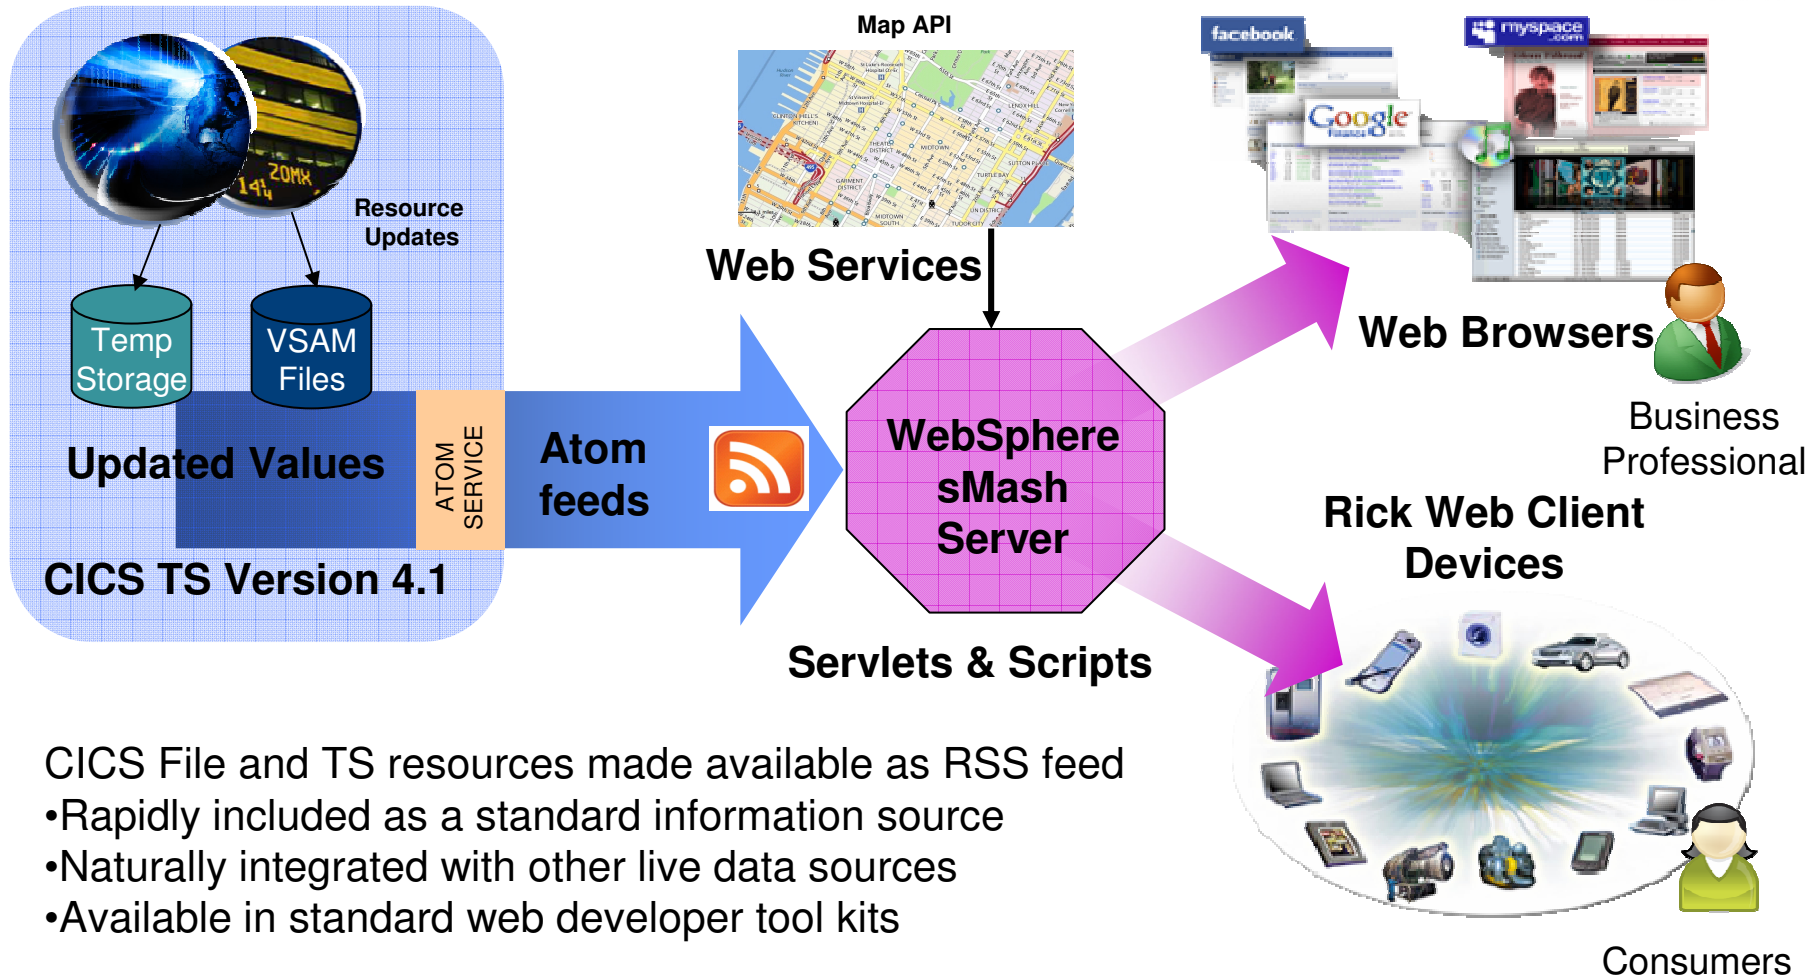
Map API

facebook

myspace.com

Google

Resource Updates

Temp Storage

VSAM Files

Updated Values

ATOM SERVICE

Atom feeds

CICS TS Version 4.1

Web Services

WebSphere sMash Server

Servlets & Scripts

Web Browsers

Business Professional

Rick Web Client Devices

CICS File and TS resources made available as RSS feed
•Rapidly included as a standard information source
•Naturally integrated with other live data sources
•Available in standard web developer tool kits

Consumers